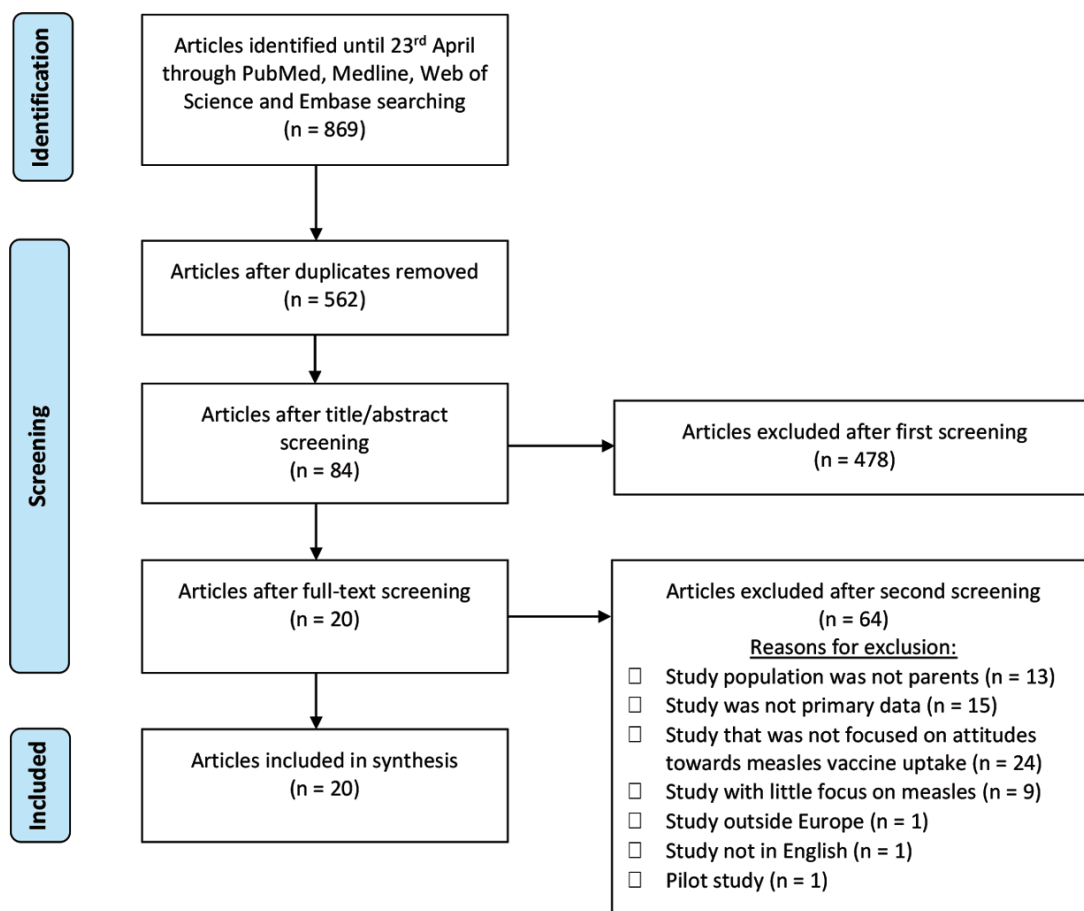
Identification

Articles identified until 23$^{rd}$ April through PubMed, Medline, Web of Science and Embase searching (n = 869)

Screening

Articles after duplicates removed (n = 562)

Articles after title/abstract screening (n = 84)

Articles excluded after first screening (n = 478)

Articles after full-text screening (n = 20)

Articles excluded after second screening (n = 64)
Reasons for exclusion:
- Study population was not parents (n = 13)
- Study was not primary data (n = 15)
- Study that was not focused on attitudes towards measles vaccine uptake (n = 24)
- Study with little focus on measles (n = 9)
- Study outside Europe (n = 1)
- Study not in English (n = 1)
- Pilot study (n = 1)

Included

Articles included in synthesis (n = 20)